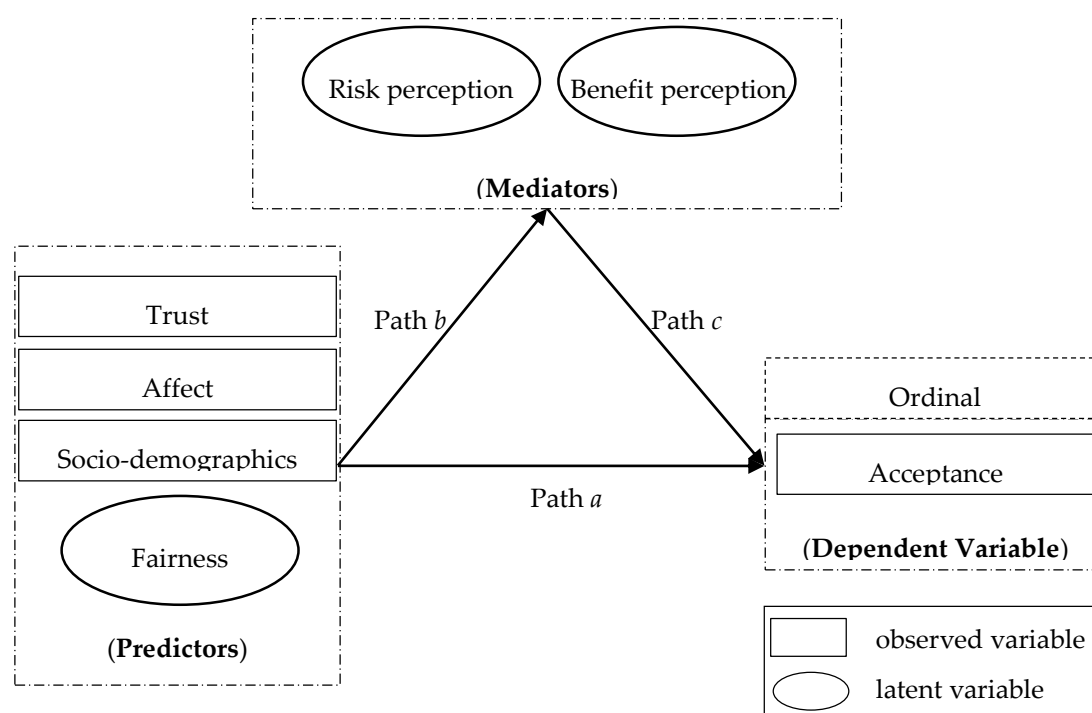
Risk perception

Benefit perception

(**Mediators**)

Trust

Affect

Socio-demographics

Fairness

(**Predictors**)

Path *b*

Path *c*

Path *a*

Ordinal

Acceptance

(**Dependent Variable**)

observed variable

latent variable